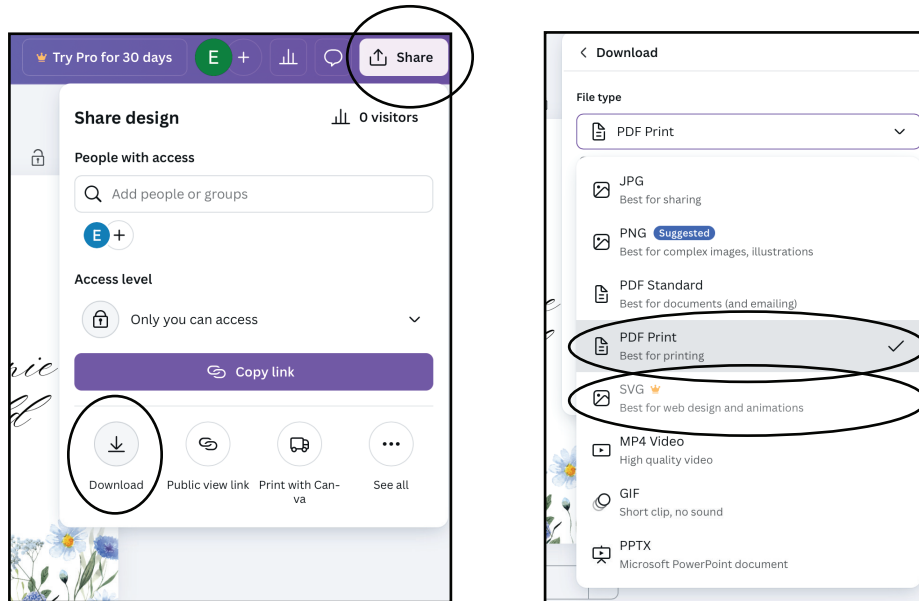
Try Pro for 30 days

E

Share

Share design

0 visitors

People with access

Add people or groups

E

Access level

Only you can access

Copy link

Download

Public view link

Print with Canva

See all

Download

File type

PDF Print

JPG
Best for sharing

PNG Suggested
Best for complex images, illustrations

PDF Standard
Best for documents (and emailing)

PDF Print
Best for printing

SVG
Best for web design and animations

MP4 Video
High quality video

GIF
Short clip, no sound

PPTX
Microsoft PowerPoint document